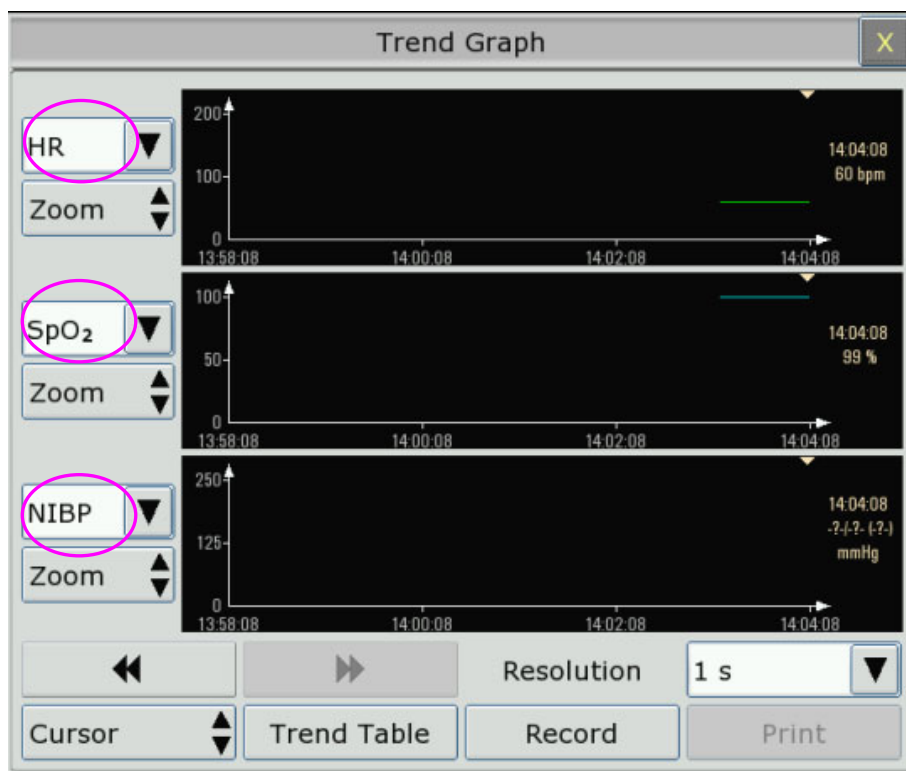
Trend Graph

X

HR

Zoom

200
100
0
13:58:08
14:00:08
14:02:08
14:04:08

14:04:08
60 bpm

$SpO_2$

Zoom

100
50
0
13:58:08
14:00:08
14:02:08
14:04:08

14:04:08
99 %

NIBP

Zoom

250
125
0
13:58:08
14:00:08
14:02:08
14:04:08

14:04:08
-?-/-?- (-?-)
mmHg

Resolution

1 s

Cursor

Trend Table

Record

Print